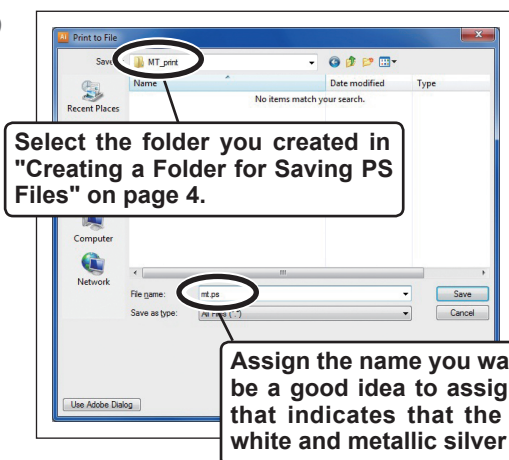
Print to File

Save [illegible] MT_print

Name

Date modified

Type

No items match your search.

Recent Places

Select the folder you created in "Creating a Folder for Saving PS Files" on page 4.

Computer

Network

File name: mt.ps

Save as type: All Files (*.*)

Save

Cancel

Use Adobe Dialog

Assign the name you wa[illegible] be a good idea to assig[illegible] that indicates that the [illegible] white and metallic silver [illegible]